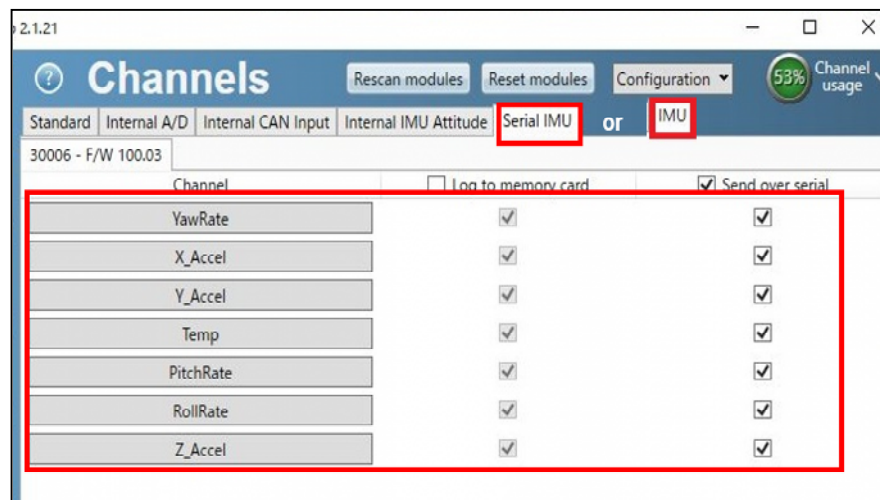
2.1.21

Channels

Rescan modules

Reset modules

Configuration

53%

Channel usage

Standard | Internal A/D | Internal CAN Input | Internal IMU Attitude | Serial IMU

or

IMU

30006 - F/W 100.03

| Channel | Log to memory card | Send over serial |
|---|---|---|
| YawRate | ✓ | ✓ |
| X_Accel | ✓ | ✓ |
| Y_Accel | ✓ | ✓ |
| Temp | ✓ | ✓ |
| PitchRate | ✓ | ✓ |
| RollRate | ✓ | ✓ |
| Z_Accel | ✓ | ✓ |